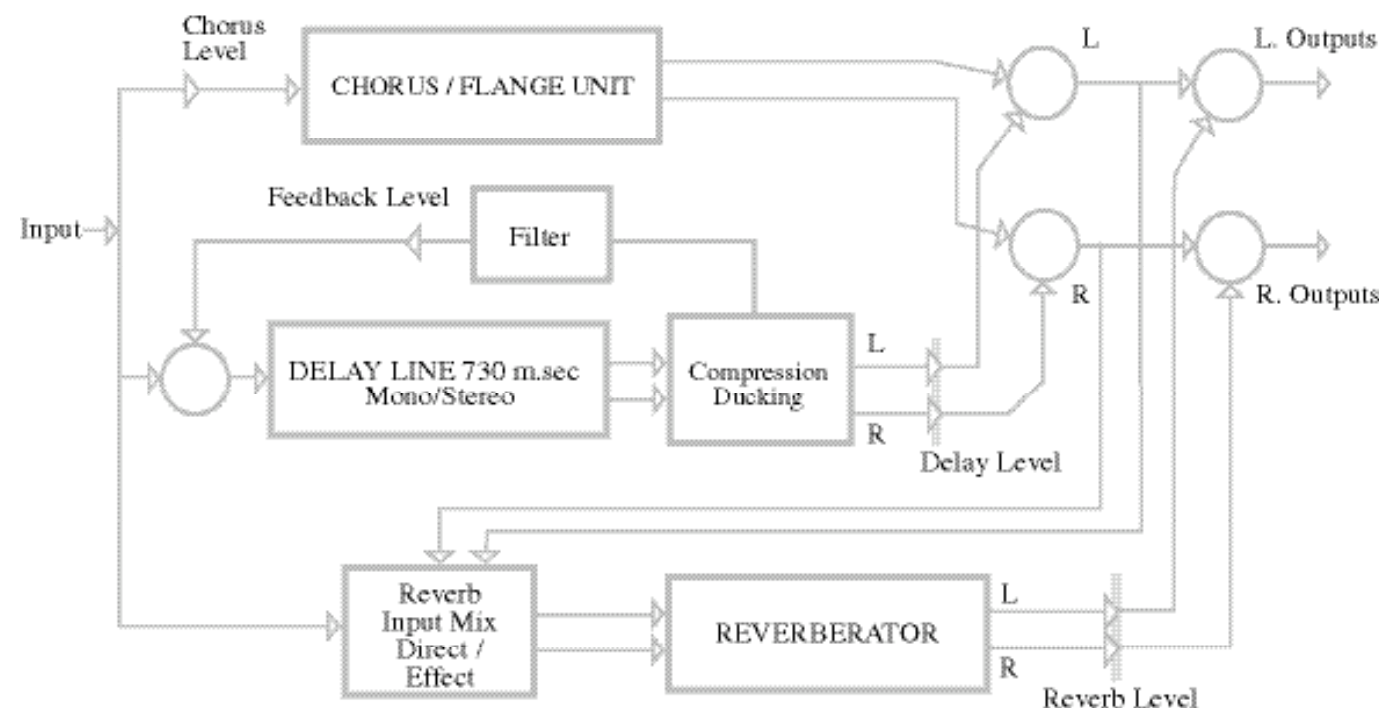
Chorus Level

CHORUS / FLANGE UNIT

L

L. Outputs

Feedback Level

Filter

Input

R

R. Outputs

DELAY LINE 730 m.sec Mono/Stereo

Compression Ducking

L

R

Delay Level

Reverb Input Mix Direct / Effect

REVERBERATOR

L

R

Reverb Level